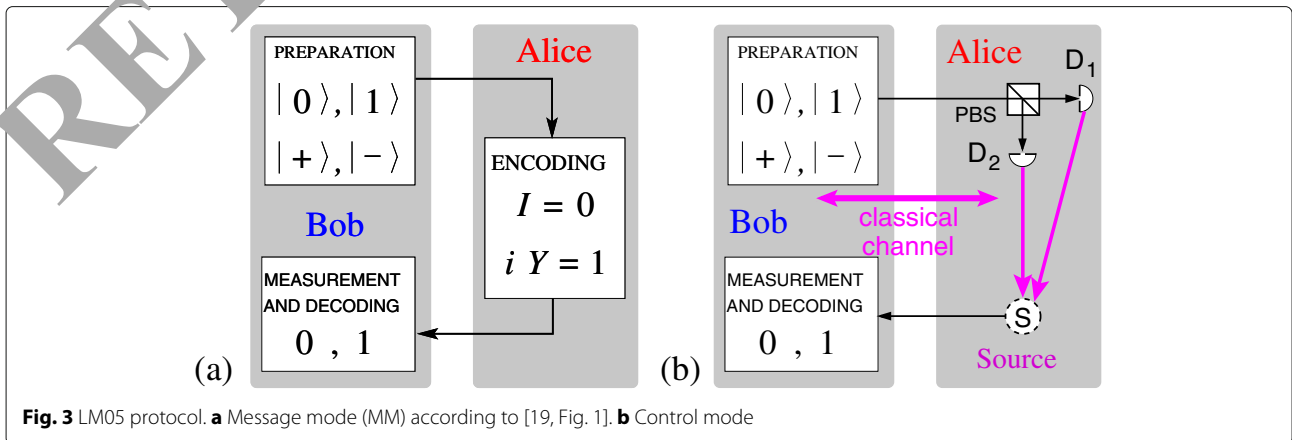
RE

PREPARATION
$|0\rangle, |1\rangle$
$|+\rangle, |-\rangle$

Bob

MEASUREMENT AND DECODING
0 , 1

Alice

ENCODING
$I = 0$
$iY = 1$

(a)

PREPARATION
$|0\rangle, |1\rangle$
$|+\rangle, |-\rangle$

Bob

classical channel

MEASUREMENT AND DECODING
0 , 1

Alice

$D_1$

PBS

$D_2$

S

Source

(b)

**Fig. 3** LM05 protocol. **a** Message mode (MM) according to [19, Fig. 1]. **b** Control mode